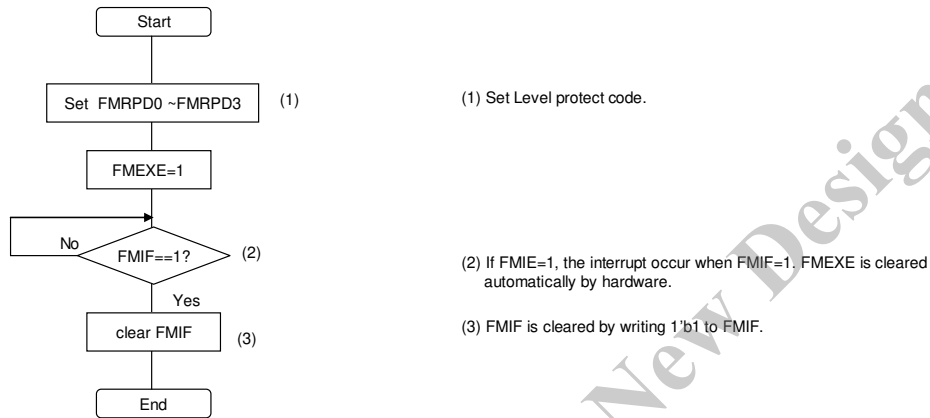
Start

Set FMRPD0 ~FMRPD3 (1)

FMEXE=1

No FMIF==1? (2)

Yes

clear FMIF (3)

End

(1) Set Level protect code.

(2) If FMIE=1, the interrupt occur when FMIF=1. FMEXE is cleared automatically by hardware.

(3) FMIF is cleared by writing 1'b1 to FMIF.

New Design